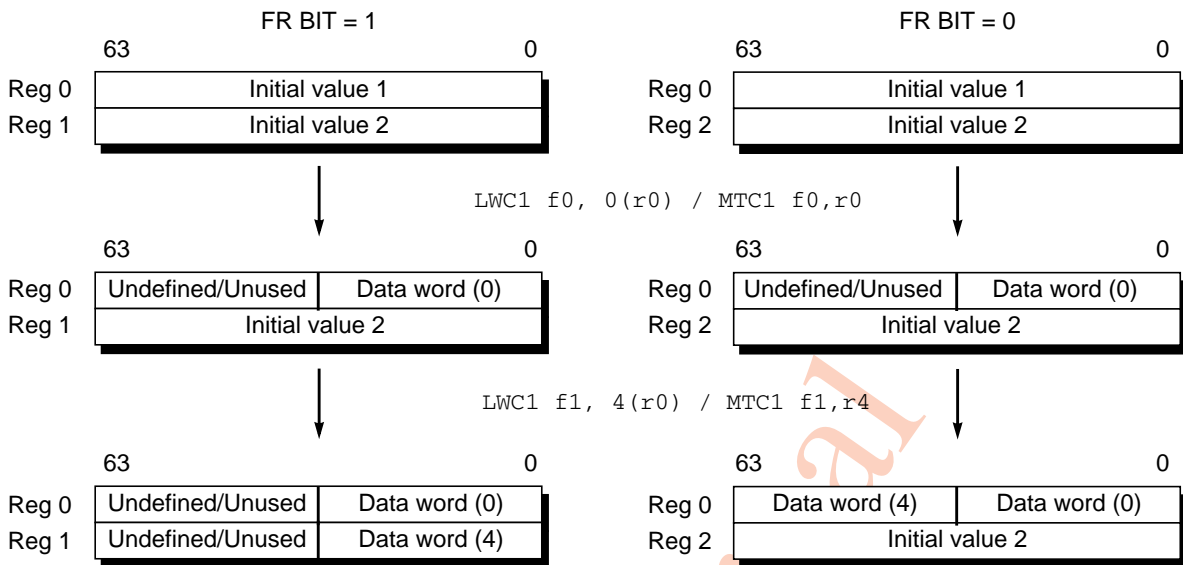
FR BIT = 1

63 0

| Reg 0 | Initial value 1 |
|---|---|
| Reg 1 | Initial value 2 |

FR BIT = 0

63 0

| Reg 0 | Initial value 1 |
|---|---|
| Reg 2 | Initial value 2 |

LWC1 f0, 0(r0) / MTC1 f0,r0

63 0

| Reg 0 | Undefined/Unused | Data word (0) |
|---|---|---|
| Reg 1 | Initial value 2 | |

63 0

| Reg 0 | Undefined/Unused | Data word (0) |
|---|---|---|
| Reg 2 | Initial value 2 | |

LWC1 f1, 4(r0) / MTC1 f1,r4

63 0

| Reg 0 | Undefined/Unused | Data word (0) |
|---|---|---|
| Reg 1 | Undefined/Unused | Data word (4) |

63 0

| Reg 0 | Data word (4) | Data word (0) |
|---|---|---|
| Reg 2 | Initial value 2 | |